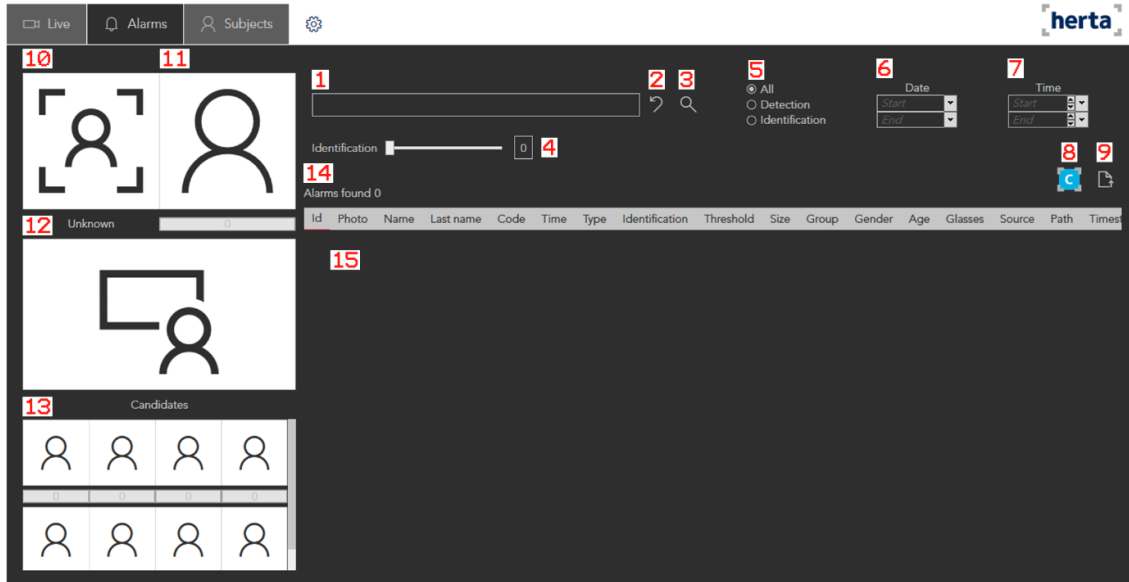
Live Alarms Subjects

herta

10 11

1 2 3

5
All
Detection
Identification

6
Date
Start
End

7
Time
Start
End

Identification 0 4

8 9

14
Alarms found 0

12 Unknown 0

| Id | Photo | Name | Last name | Code | Time | Type | Identification | Threshold | Size | Group | Gender | Age | Glasses | Source | Path | Timest |
|---|---|---|---|---|---|---|---|---|---|---|---|---|---|---|---|---|

15

13 Candidates

0 0 0 0